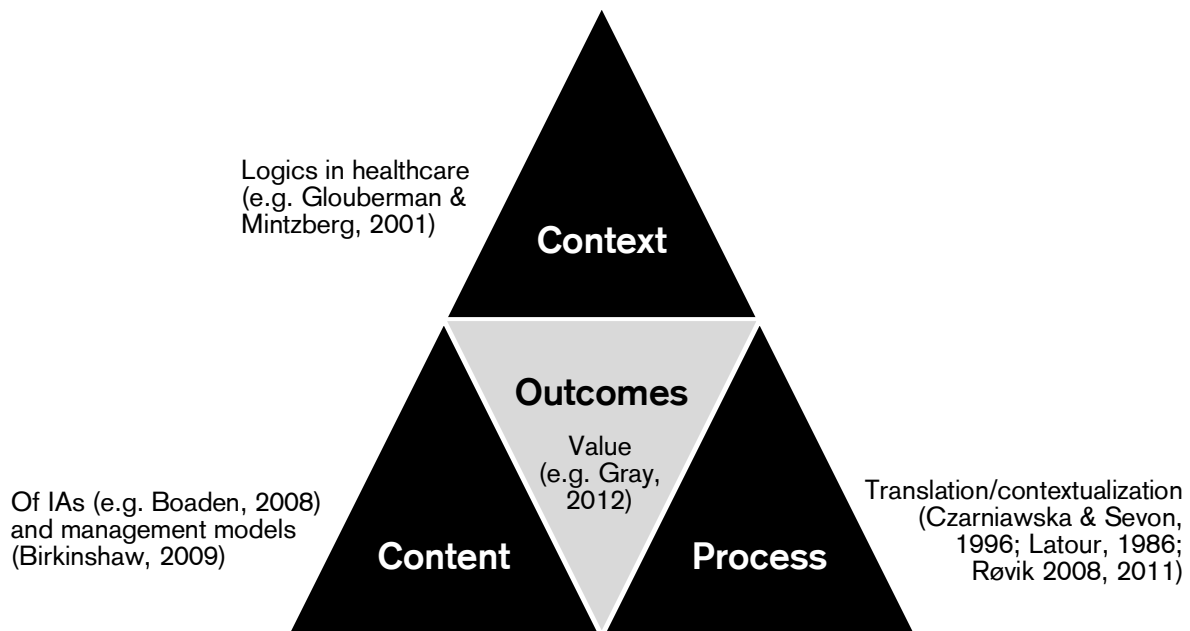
Logics in healthcare (e.g. Glouberman & Mintzberg, 2001)

Context

Outcomes

Value (e.g. Gray, 2012)

Of IAs (e.g. Boaden, 2008) and management models (Birkinshaw, 2009)

Content

Process

Translation/contextualization (Czarniawska & Sevon, 1996; Latour, 1986; Røvik 2008, 2011)